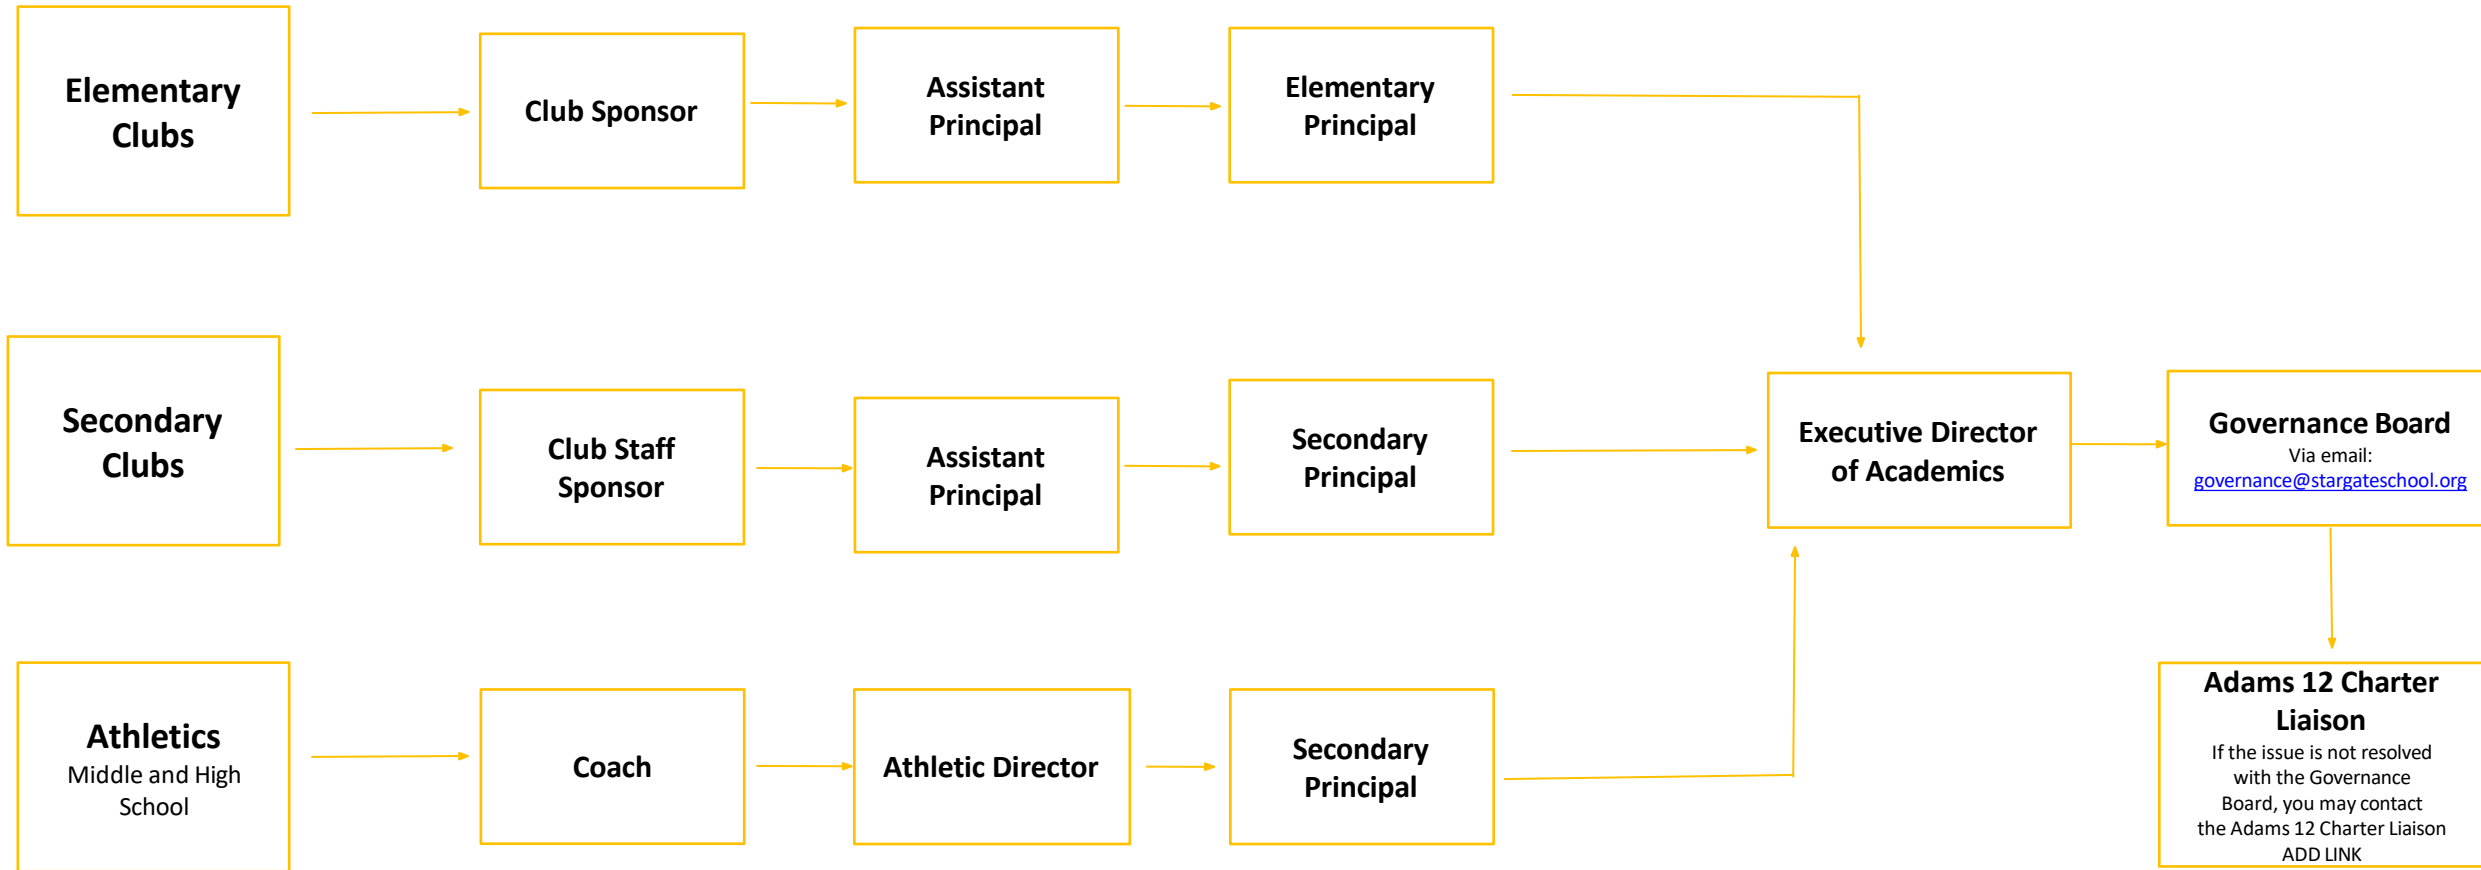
Elementary Clubs

Club Sponsor

Assistant Principal

Elementary Principal

Secondary Clubs

Club Staff Sponsor

Assistant Principal

Secondary Principal

Executive Director of Academics

Governance Board
Via email:
governance@stargateschool.org

Athletics
Middle and High School

Coach

Athletic Director

Secondary Principal

Adams 12 Charter Liaison
If the issue is not resolved with the Governance Board, you may contact the Adams 12 Charter Liaison
ADD LINK